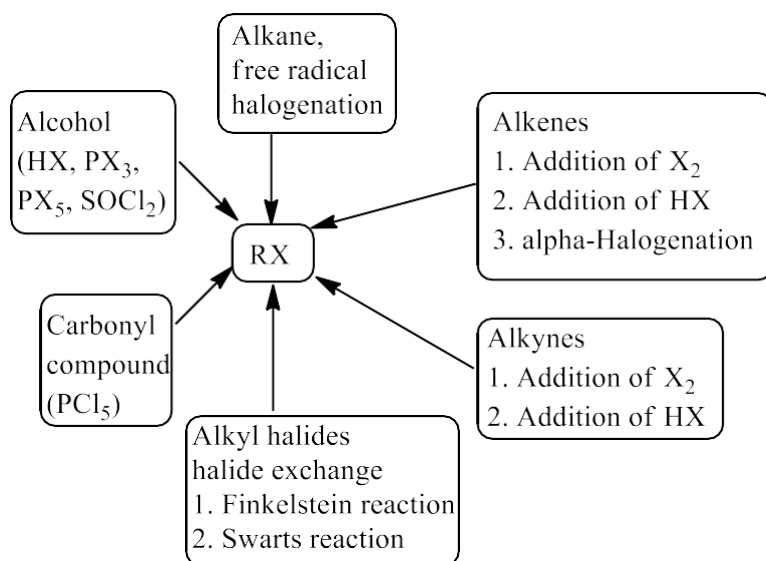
Alkane, free radical halogenation

Alcohol ($HX$, $PX_3$, $PX_5$, $SOCl_2$)

Alkenes
1. Addition of $X_2$
2. Addition of HX
3. alpha-Halogenation

RX

Carbonyl compound ($PCl_5$)

Alkynes
1. Addition of $X_2$
2. Addition of HX

Alkyl halides halide exchange
1. Finkelstein reaction
2. Swarts reaction